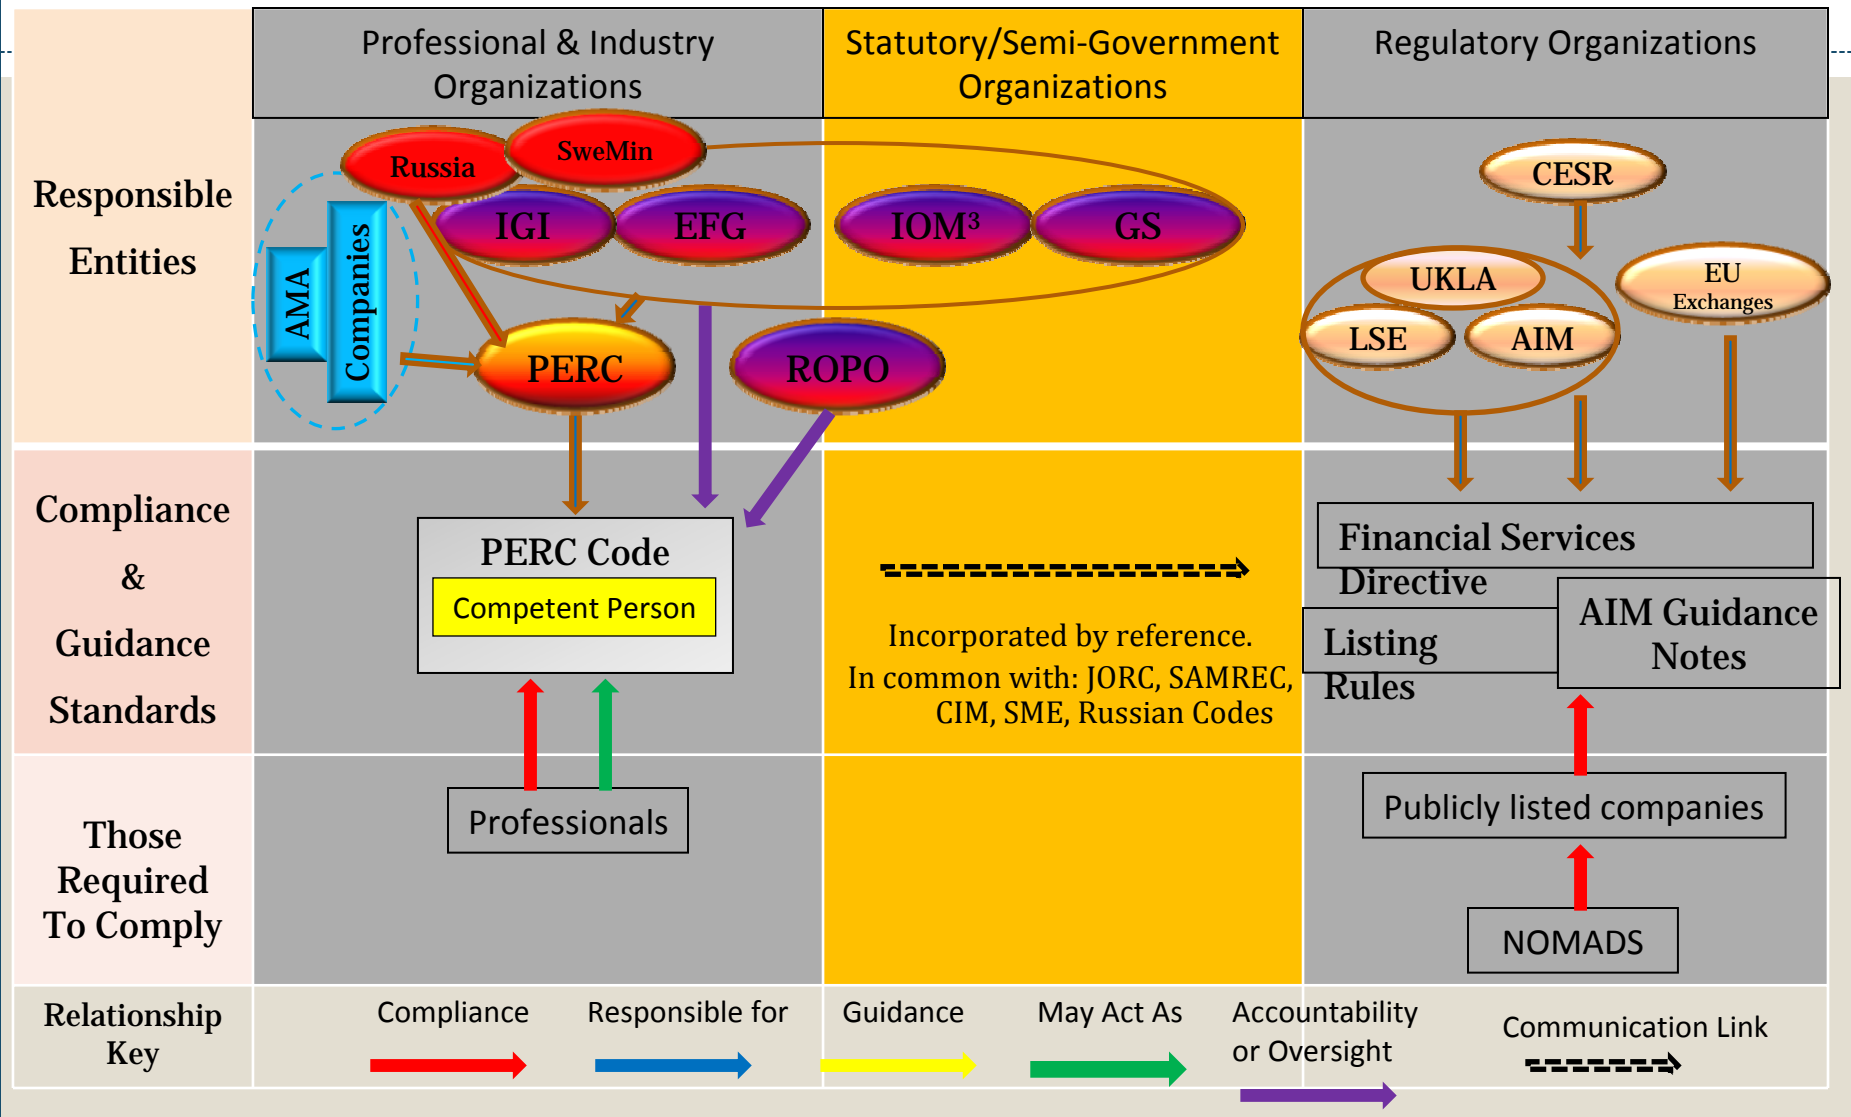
Professional & Industry Organizations

Statutory/Semi-Government Organizations

Regulatory Organizations

Responsible Entities

Russia

SweMin

IGI

EFG

IOM$^3$

GS

CESR

UKLA

EU Exchanges

LSE

AIM

AMA

Companies

PERC

ROPO

Compliance & Guidance Standards

PERC Code

Competent Person

Incorporated by reference.
In common with: JORC, SAMREC, CIM, SME, Russian Codes

Financial Services Directive

Listing Rules

AIM Guidance Notes

Those Required To Comply

Professionals

Publicly listed companies

NOMADS

Relationship Key

Compliance

Responsible for

Guidance

May Act As

Accountability or Oversight

Communication Link